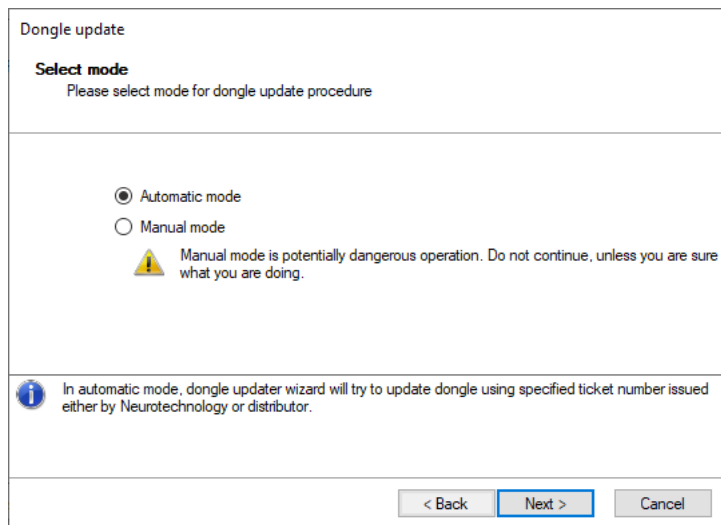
Dongle update

Select mode
Please select mode for dongle update procedure

Automatic mode
Manual mode
Manual mode is potentially dangerous operation. Do not continue, unless you are sure what you are doing.

In automatic mode, dongle updater wizard will try to update dongle using specified ticket number issued either by Neurotechnology or distributor.

< Back
Next >
Cancel